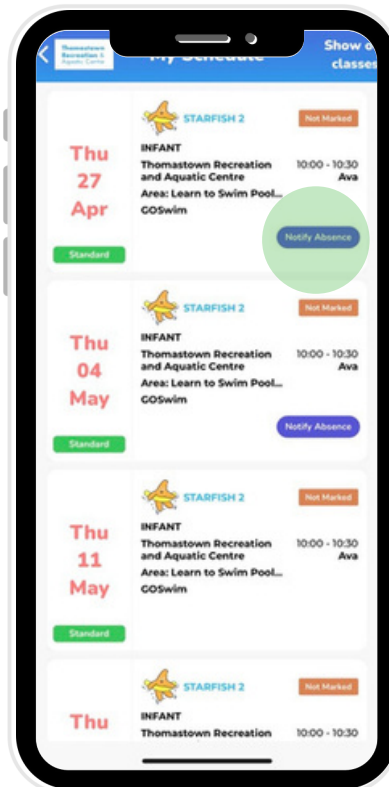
Thomastown Recreation & Aquatic Centre

My Schedule

Show o classes

Thu
27
Apr

Standard

STARFISH 2

Not Marked

INFANT

Thomastown Recreation and Aquatic Centre

10:00 - 10:30
Ava

Area: Learn to Swim Pool...

GOSwim

Notify Absence

Thu
04
May

Standard

STARFISH 2

Not Marked

INFANT

Thomastown Recreation and Aquatic Centre

10:00 - 10:30
Ava

Area: Learn to Swim Pool...

GOSwim

Notify Absence

Thu
11
May

Standard

STARFISH 2

Not Marked

INFANT

Thomastown Recreation and Aquatic Centre

10:00 - 10:30
Ava

Area: Learn to Swim Pool...

GOSwim

Thu

STARFISH 2

Not Marked

INFANT

Thomastown Recreation

10:00 - 10:30